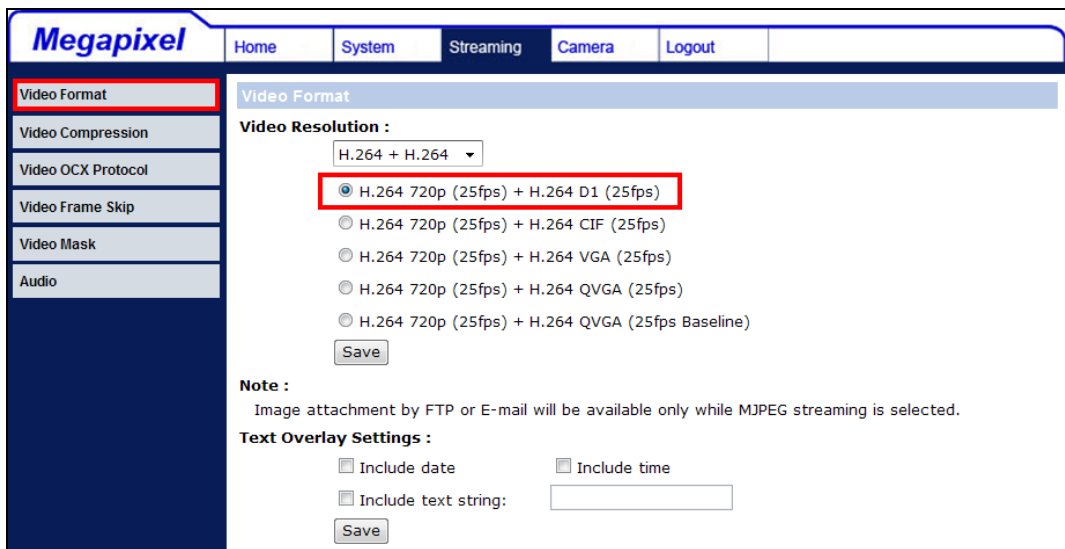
Megapixel

Home | System | Streaming | Camera | Logout

Video Format
Video Compression
Video OCX Protocol
Video Frame Skip
Video Mask
Audio

Video Format

Video Resolution :

H.264 + H.264

H.264 720p (25fps) + H.264 D1 (25fps)
H.264 720p (25fps) + H.264 CIF (25fps)
H.264 720p (25fps) + H.264 VGA (25fps)
H.264 720p (25fps) + H.264 QVGA (25fps)
H.264 720p (25fps) + H.264 QVGA (25fps Baseline)

Save

Note :
Image attachment by FTP or E-mail will be available only while MJPEG streaming is selected.

Text Overlay Settings :

Include date
Include time
Include text string:

Save